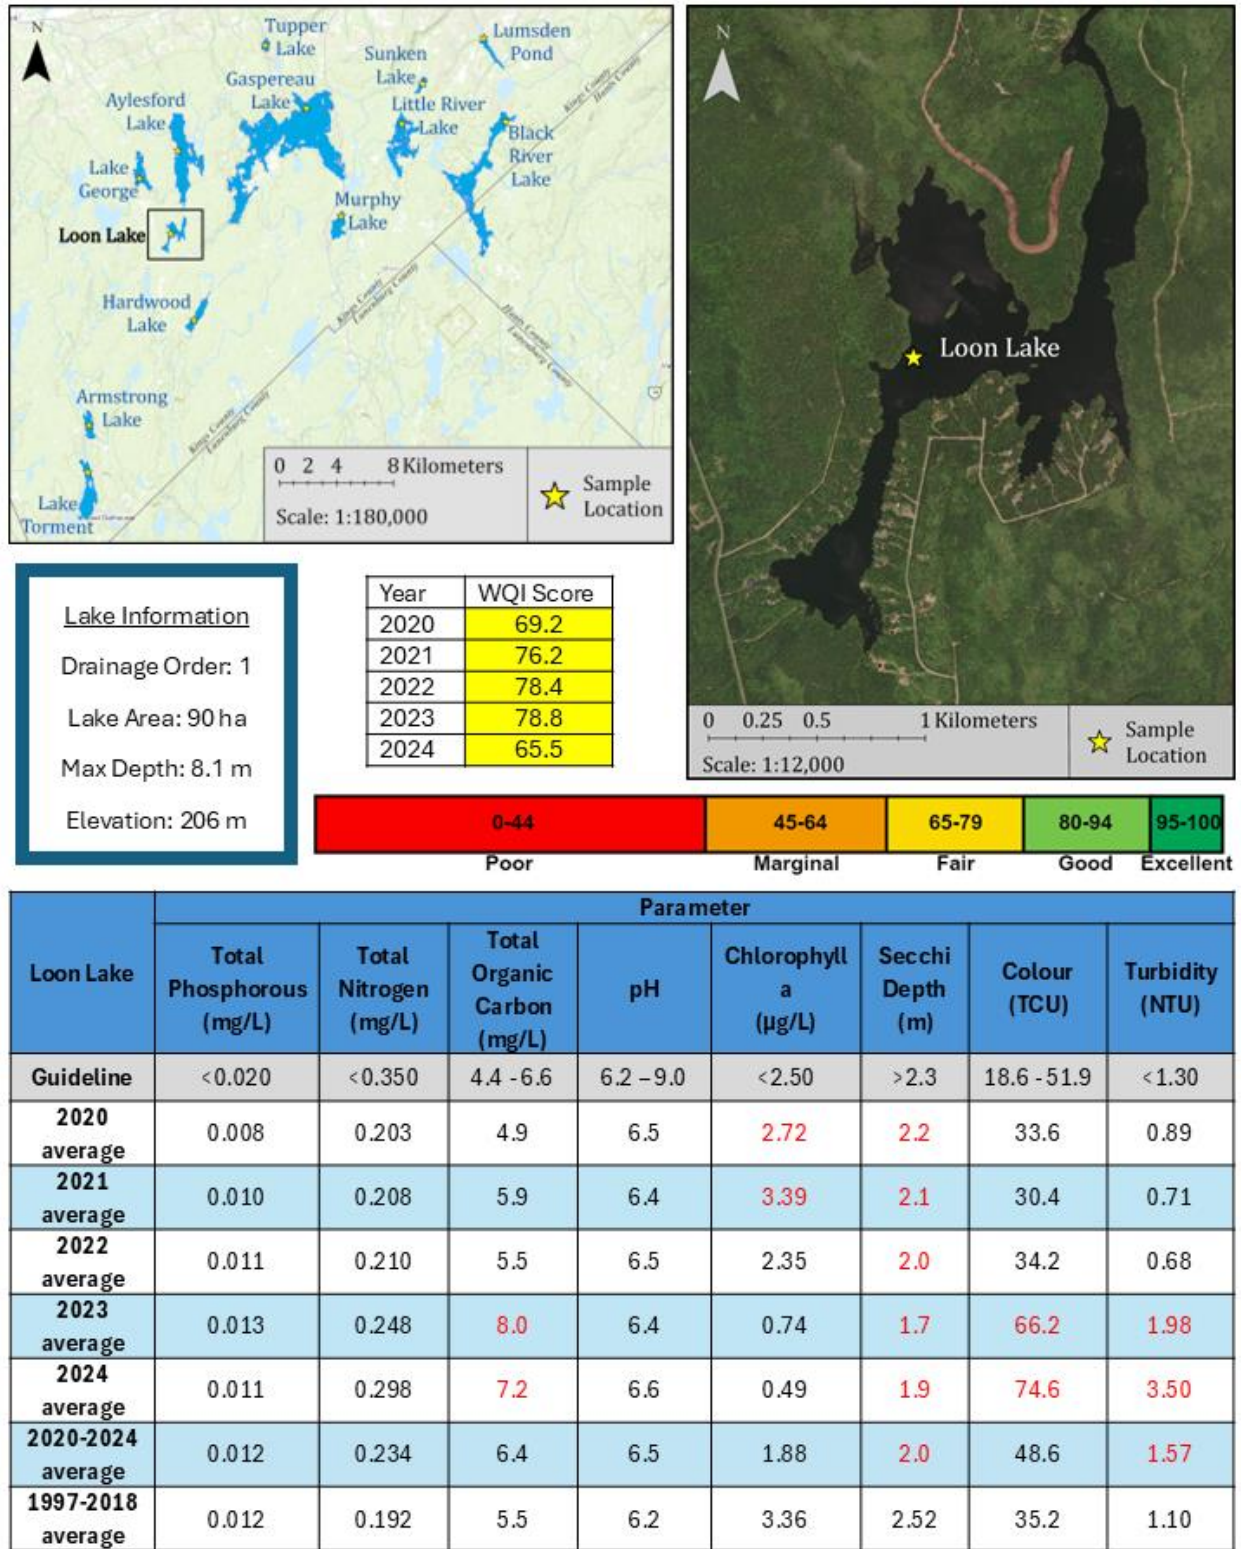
N

Tupper Lake

Lumsden Pond

Sunken Lake

Gaspereau Lake

Aylesford Lake

Little River Lake

Black River Lake

Lake George

Murphy Lake

Loon Lake

Kings County
Hants County

Kings County
Lunenburg County

Hants County
Lunenburg County

Hardwood Lake

Armstrong Lake

Kings County
Lunenburg County

Lake Torment

0 2 4 8 Kilometers

Scale: 1:180,000

Sample Location

N

Loon Lake

0 0.25 0.5 1 Kilometers

Scale: 1:12,000

Sample Location

Lake Information

Drainage Order: 1

Lake Area: 90 ha

Max Depth: 8.1 m

Elevation: 206 m

| Year | WQI Score |
|---|---|
| 2020 | 69.2 |
| 2021 | 76.2 |
| 2022 | 78.4 |
| 2023 | 78.8 |
| 2024 | 65.5 |

| 0-44 | 45-64 | 65-79 | 80-94 | 95-100 |
|---|---|---|---|---|
| Poor | Marginal | Fair | Good | Excellent |

| Loon Lake | Total Phosphorous (mg/L) | Total Nitrogen (mg/L) | Total Organic Carbon (mg/L) | pH | Chlorophyll a (µg/L) | Secchi Depth (m) | Colour (TCU) | Turbidity (NTU) |
|---|---|---|---|---|---|---|---|---|
| | Parameter | | | | | | | |
| Guideline | <0.020 | <0.350 | 4.4 - 6.6 | 6.2 – 9.0 | <2.50 | >2.3 | 18.6 - 51.9 | <1.30 |
| 2020 average | 0.008 | 0.203 | 4.9 | 6.5 | 2.72 | 2.2 | 33.6 | 0.89 |
| 2021 average | 0.010 | 0.208 | 5.9 | 6.4 | 3.39 | 2.1 | 30.4 | 0.71 |
| 2022 average | 0.011 | 0.210 | 5.5 | 6.5 | 2.35 | 2.0 | 34.2 | 0.68 |
| 2023 average | 0.013 | 0.248 | 8.0 | 6.4 | 0.74 | 1.7 | 66.2 | 1.98 |
| 2024 average | 0.011 | 0.298 | 7.2 | 6.6 | 0.49 | 1.9 | 74.6 | 3.50 |
| 2020-2024 average | 0.012 | 0.234 | 6.4 | 6.5 | 1.88 | 2.0 | 48.6 | 1.57 |
| 1997-2018 average | 0.012 | 0.192 | 5.5 | 6.2 | 3.36 | 2.52 | 35.2 | 1.10 |